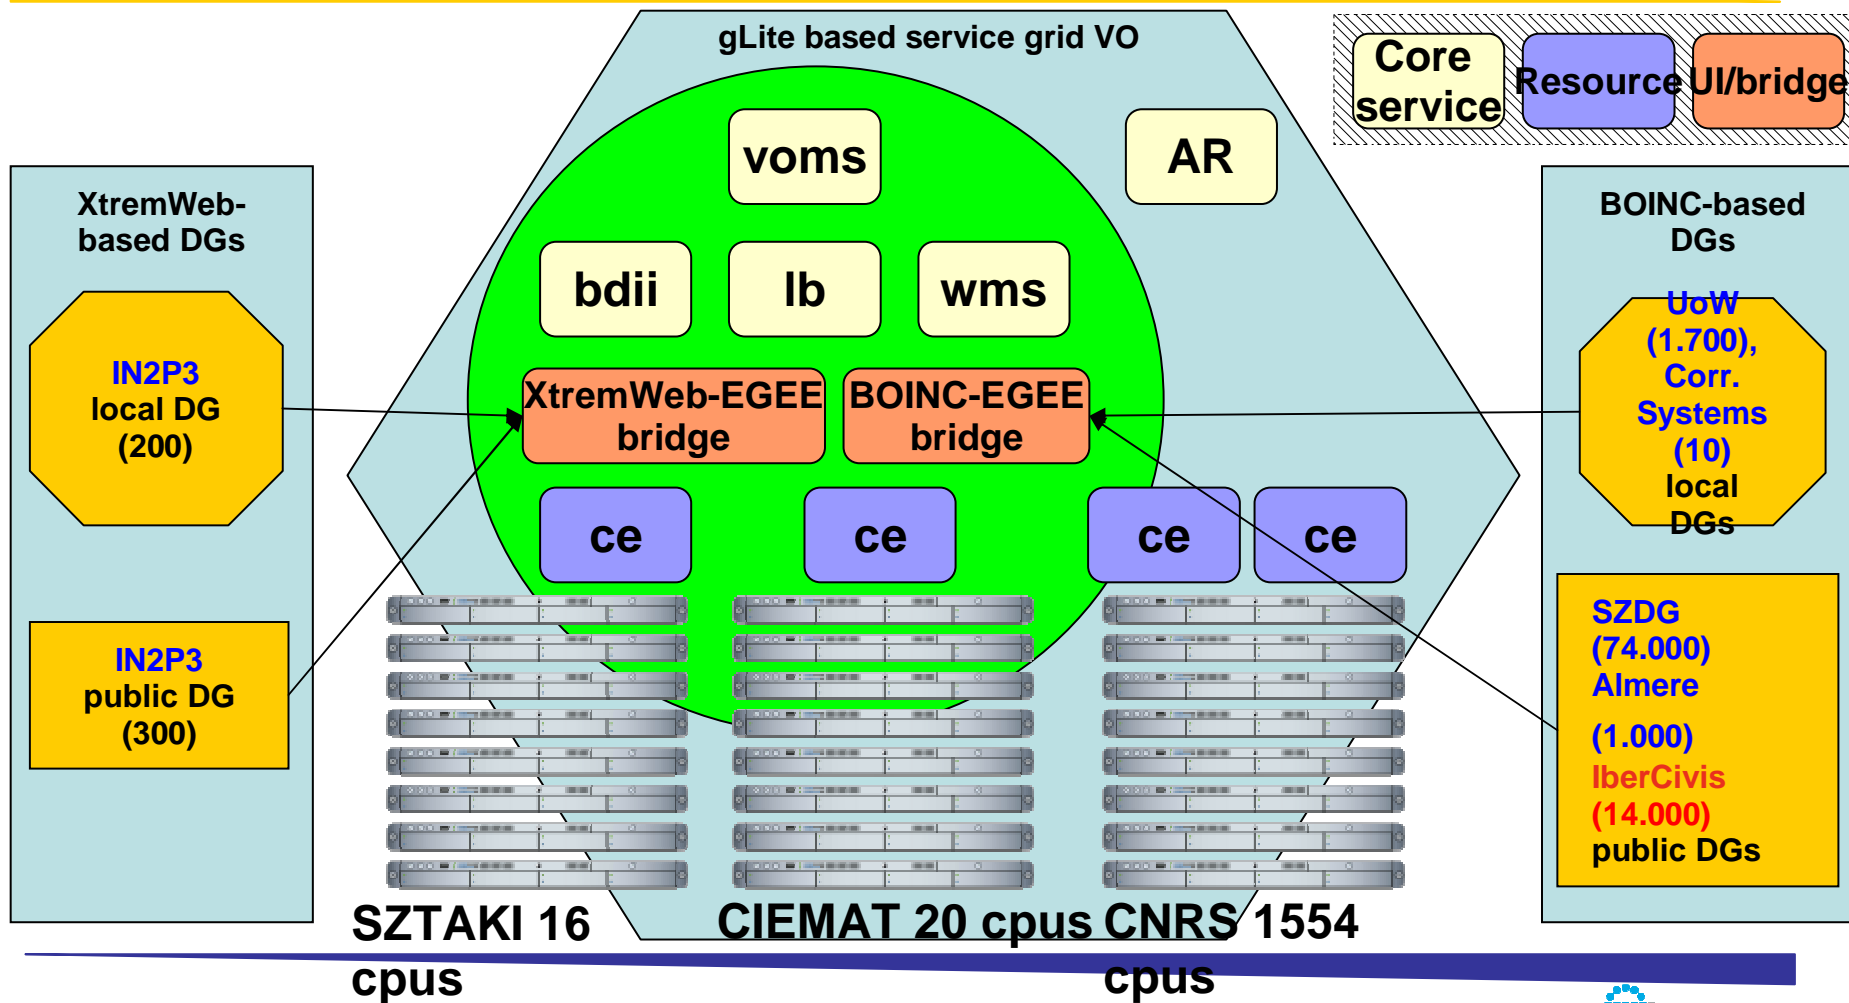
gLite based service grid VO

Core service

Resource

UI/bridge

voms

AR

XtremWeb-based DGs

BOINC-based DGs

bdii

lb

wms

IN2P3 local DG (200)

XtremWeb-EGEE bridge

BOINC-EGEE bridge

UoW (1.700), Corr. Systems (10) local DGs

ce

ce

ce

ce

IN2P3 public DG (300)

SZDG (74.000) Almere

(1.000)

IberCivis (14.000)

public DGs

SZTAKI 16 cpus

CIEMAT 20 cpus

CNRS 1554 cpus